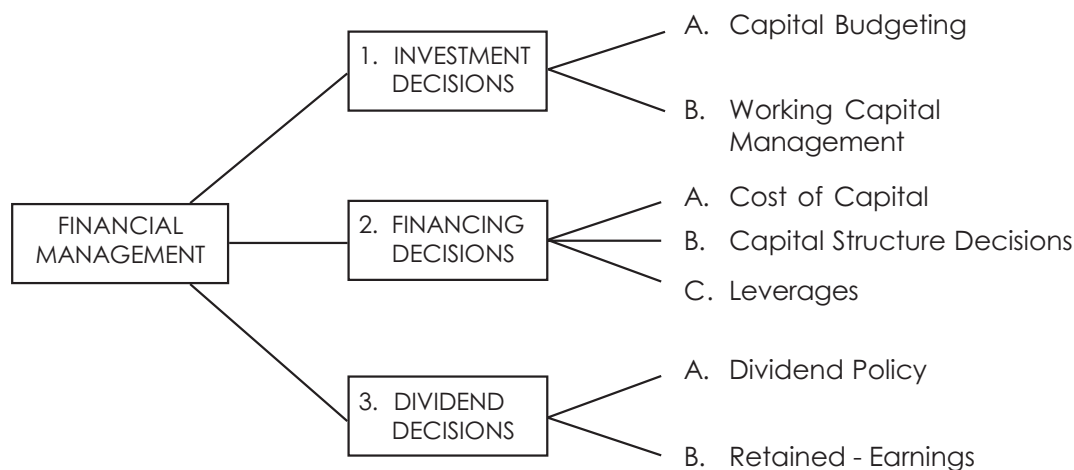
FINANCIAL MANAGEMENT

1. INVESTMENT DECISIONS

A. Capital Budgeting

B. Working Capital Management

2. FINANCING DECISIONS

A. Cost of Capital

B. Capital Structure Decisions

C. Leverages

3. DIVIDEND DECISIONS

A. Dividend Policy

B. Retained - Earnings